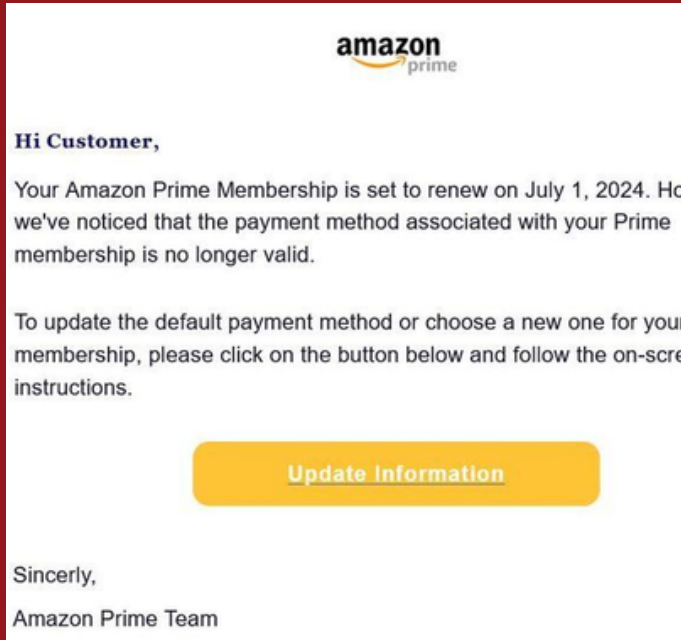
amazon prime

Hi Customer,

Your Amazon Prime Membership is set to renew on July 1, 2024. Ho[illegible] we've noticed that the payment method associated with your Prime membership is no longer valid.

To update the default payment method or choose a new one for your membership, please click on the button below and follow the on-scre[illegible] instructions.

Update Information

Sincerly,

Amazon Prime Team